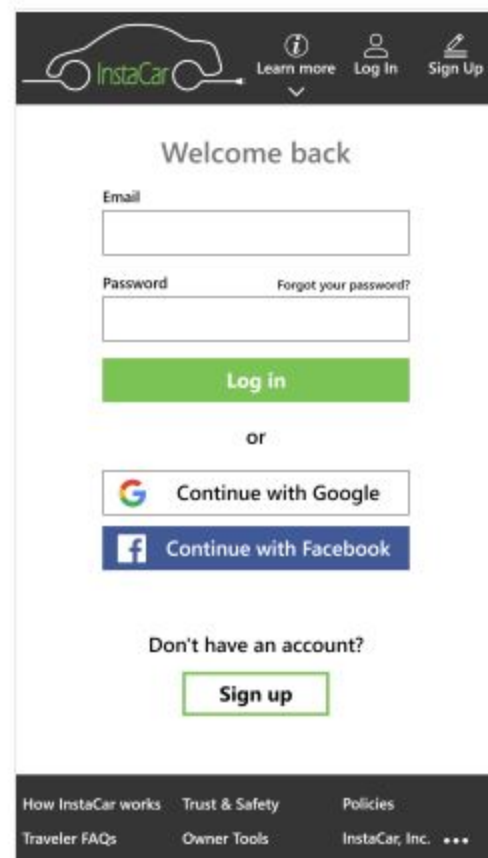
InstaCar

Learn more Log In Sign Up

Welcome back

Email

Password Forgot your password?

Log in

or

Continue with Google

Continue with Facebook

Don't have an account?

Sign up

How InstaCar works Trust & Safety Policies

Traveler FAQs Owner Tools InstaCar, Inc. •••